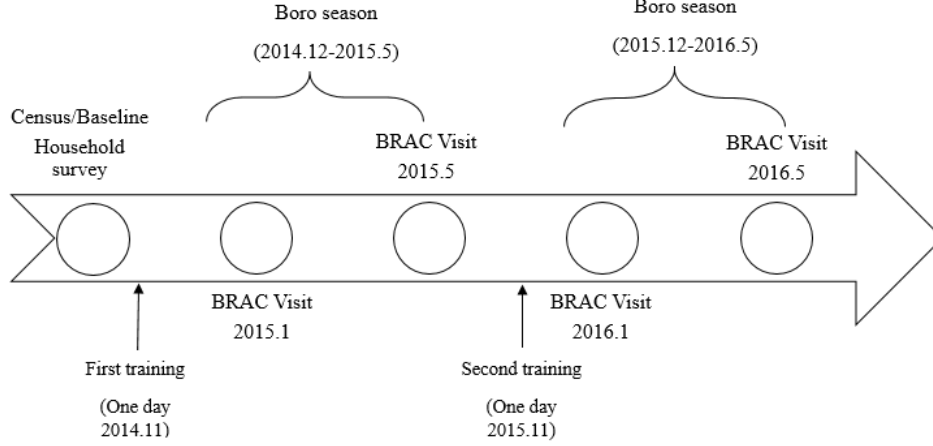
Boro season

(2014.12-2015.5)

Boro season

(2015.12-2016.5)

Census/Baseline

Household survey

BRAC Visit 2015.5

BRAC Visit 2016.5

BRAC Visit 2015.1

BRAC Visit 2016.1

First training

(One day 2014.11)

Second training

(One day 2015.11)